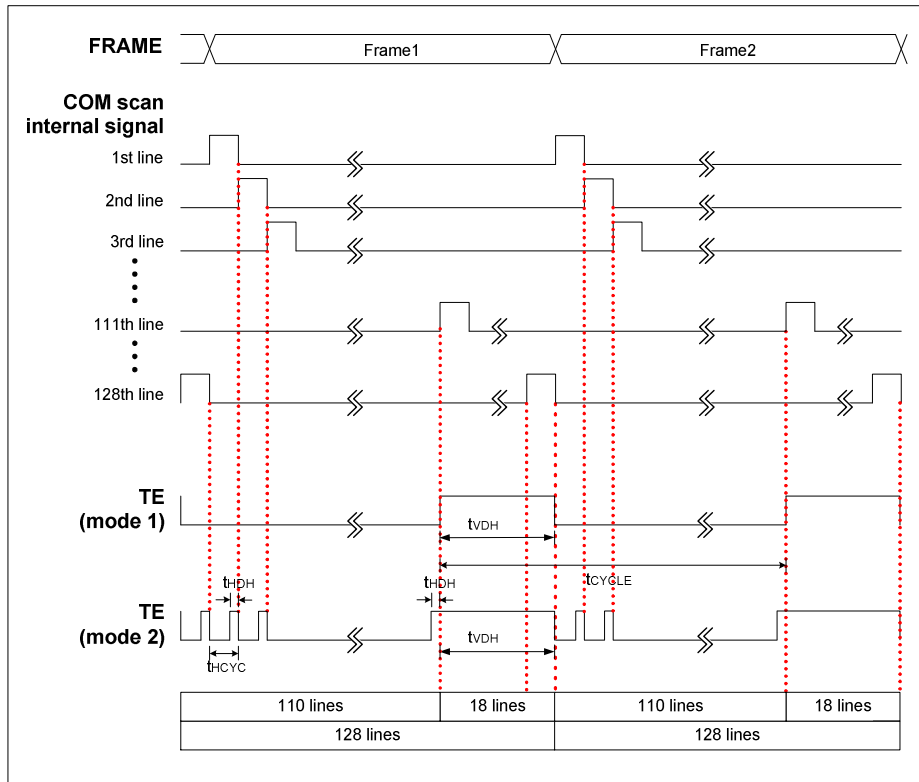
FRAME

Frame1

Frame2

COM scan internal signal

1st line

2nd line

3rd line

111th line

128th line

TE (mode 1)

$t_{VDH}$

$t_{CYCLE}$

$t_{HDH}$

$t_{HDH}$

TE (mode 2)

$t_{VDH}$

$t_{HCYC}$

| 110 lines | 18 lines | 110 lines | 18 lines |
|---|---|---|---|
| 128 lines | | 128 lines | |